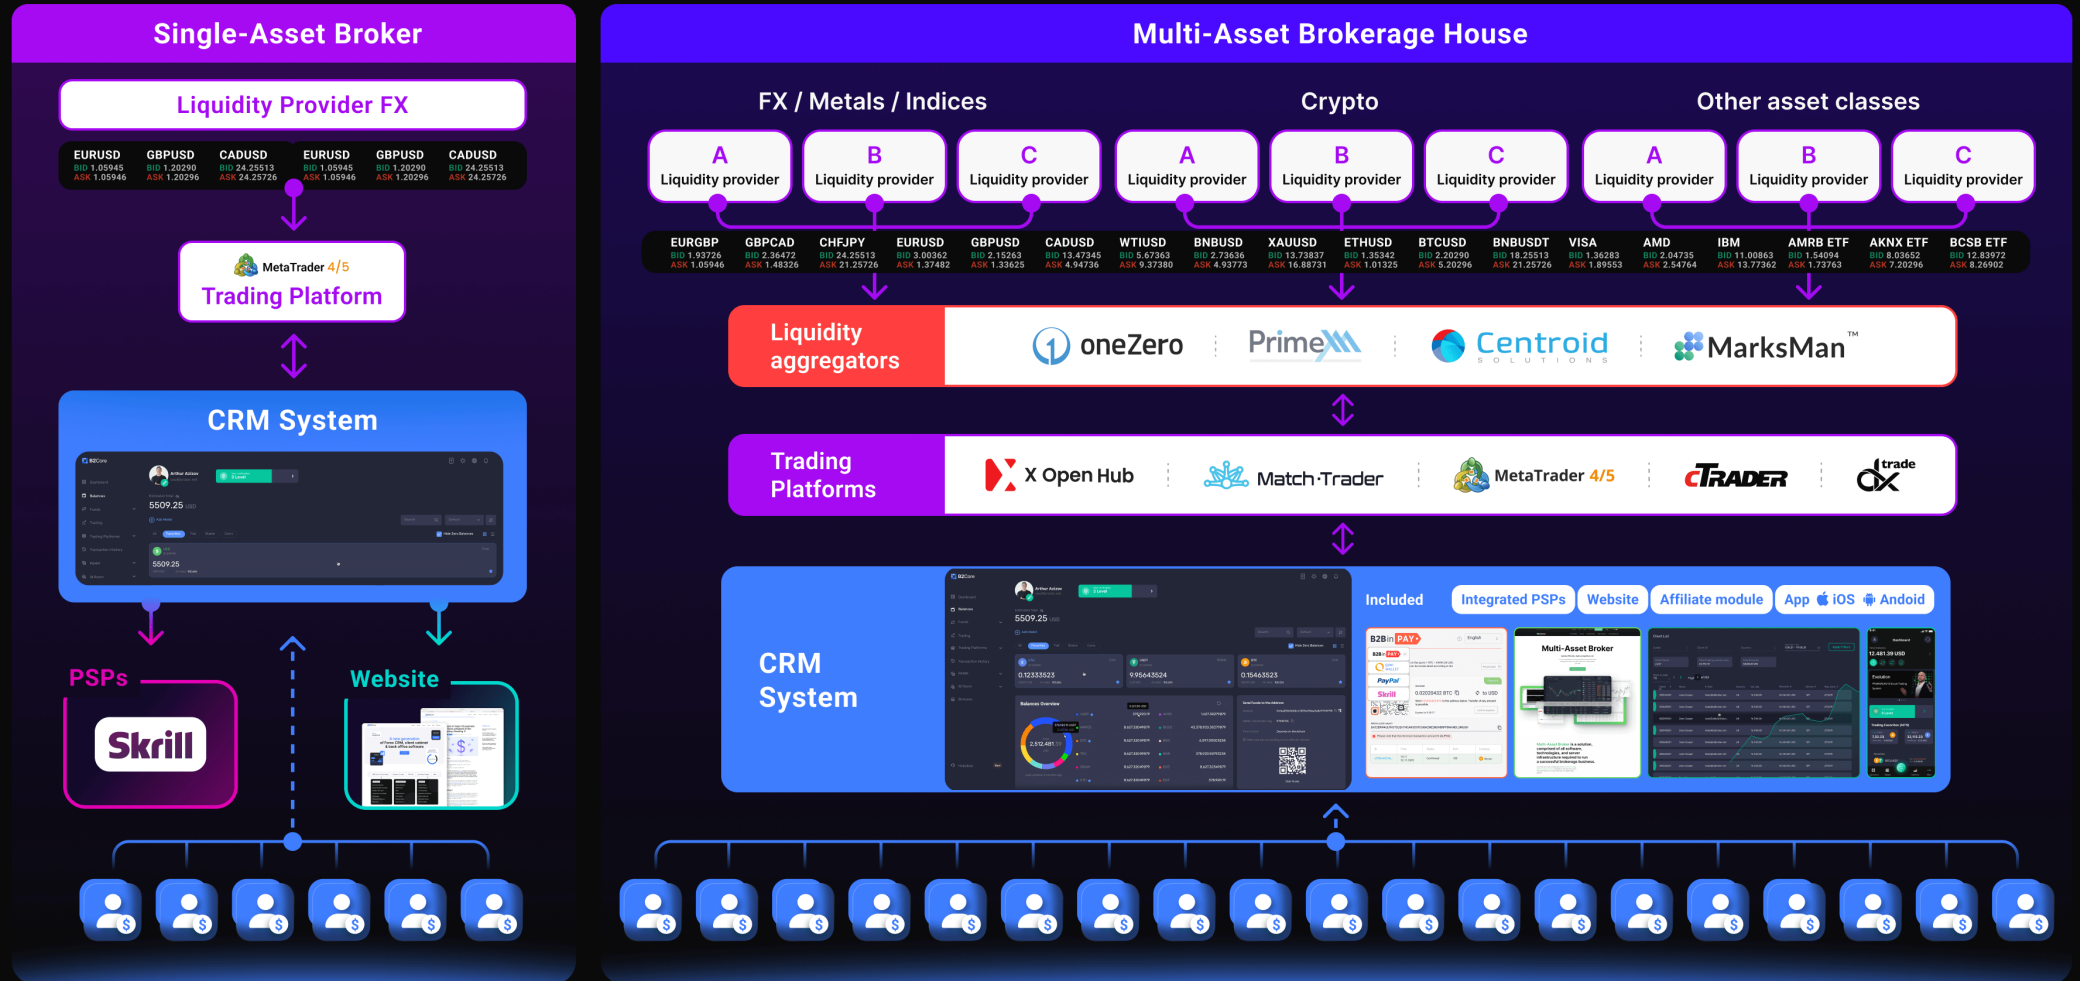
Single-Asset Broker

Liquidity Provider FX

| EURUSD | GBPUSD | CADUSD | EURUSD | GBPUSD | CADUSD |
|---|---|---|---|---|---|
| BID 1.05945 | BID 1.20290 | BID 24.25513 | BID 1.05945 | BID 1.20290 | BID 24.25513 |
| ASK 1.05946 | ASK 1.20296 | ASK 24.25726 | ASK 1.05946 | ASK 1.20296 | ASK 24.25726 |

MetaTrader 4/5
Trading Platform

CRM System

5509.25
5509.25

PSPs
Skrill

Website

Multi-Asset Brokerage House

FX / Metals / Indices

Crypto

Other asset classes

A Liquidity provider
B Liquidity provider
C Liquidity provider
A Liquidity provider
B Liquidity provider
C Liquidity provider
A Liquidity provider
B Liquidity provider
C Liquidity provider

| EURGBP | GBPCAD | CHFJPY | EURUSD | GBPUSD | CADUSD | WTIUSD | BNBUSD | XAUUSD | ETHUSD | BTCUSD | BNBUSDT | VISA | AMD | IBM | AMRB ETF | AKNX ETF | BCSB ETF |
|---|---|---|---|---|---|---|---|---|---|---|---|---|---|---|---|---|---|
| BID 1.93726 | BID 2.36472 | BID 24.25513 | BID 3.00362 | BID 2.15263 | BID 13.47345 | BID 5.67363 | BID 2.73636 | BID 13.73837 | BID 1.35342 | BID 2.20290 | BID 18.25513 | BID 1.36283 | BID 2.04735 | BID 11.00863 | BID 1.54094 | BID 8.03652 | BID 12.83972 |
| ASK 1.05946 | ASK 1.48326 | ASK 21.25726 | ASK 1.37482 | ASK 1.33625 | ASK 4.94736 | ASK 9.37380 | ASK 4.93773 | ASK 16.88731 | ASK 1.01325 | ASK 5.20296 | ASK 21.25726 | ASK 1.89553 | ASK 2.54764 | ASK 13.77362 | ASK 1.73763 | ASK 7.20296 | ASK 8.26902 |

Liquidity aggregators
oneZero | PrimeXM | Centroid SOLUTIONS | MarksMan™

Trading Platforms
X Open Hub | Match-Trader | MetaTrader 4/5 | cTRADER | dxtrade

CRM System

Included Integrated PSPs Website Affiliate module App iOS Android

5509.25
0.12333523
9.95643524
0.15463523
B2B in PAY
Skrill
PayPal
Multi-Asset Broker
12,481.39 USD